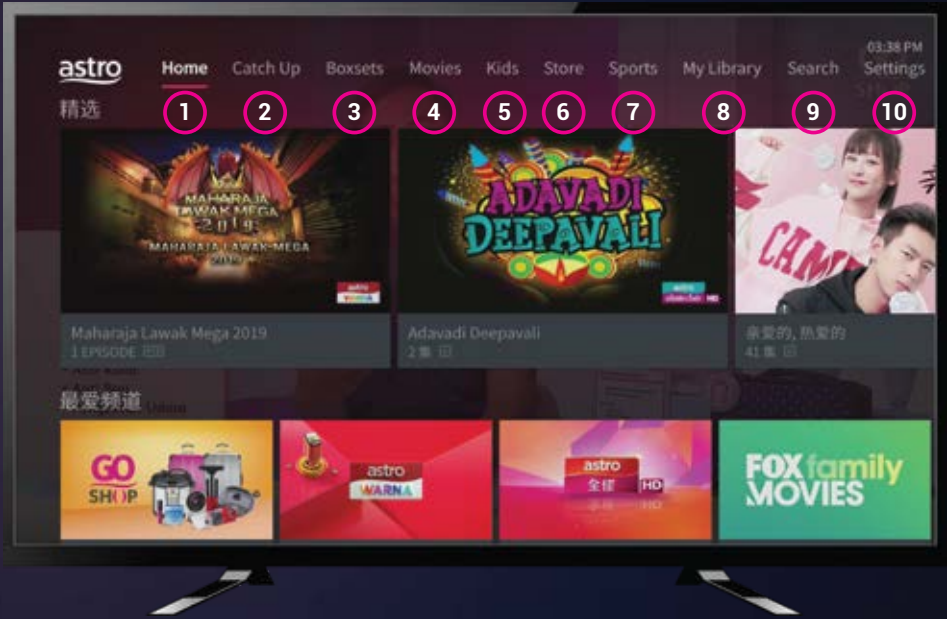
astro

Home 1
Catch Up 2
Boxsets 3
Movies 4
Kids 5
Store 6
Sports 7
My Library 8
Search 9
03:38 PM
Settings 10

精选

MAHARAJA LAWAK MEGA 2019
MAHARAJA LAWAK MEGA 2019
astro WARNA

ADAVADI DEEPAVALI
astro vinmeen HD

CAMP

Maharaja Lawak Mega 2019
1 EPISODE

Adavadi Deepavali
2 集

亲爱的, 热爱的
41 集

最爱频道

GO SHOP

astro WARNA

astro 全佳 HD

FOX family MOVIES